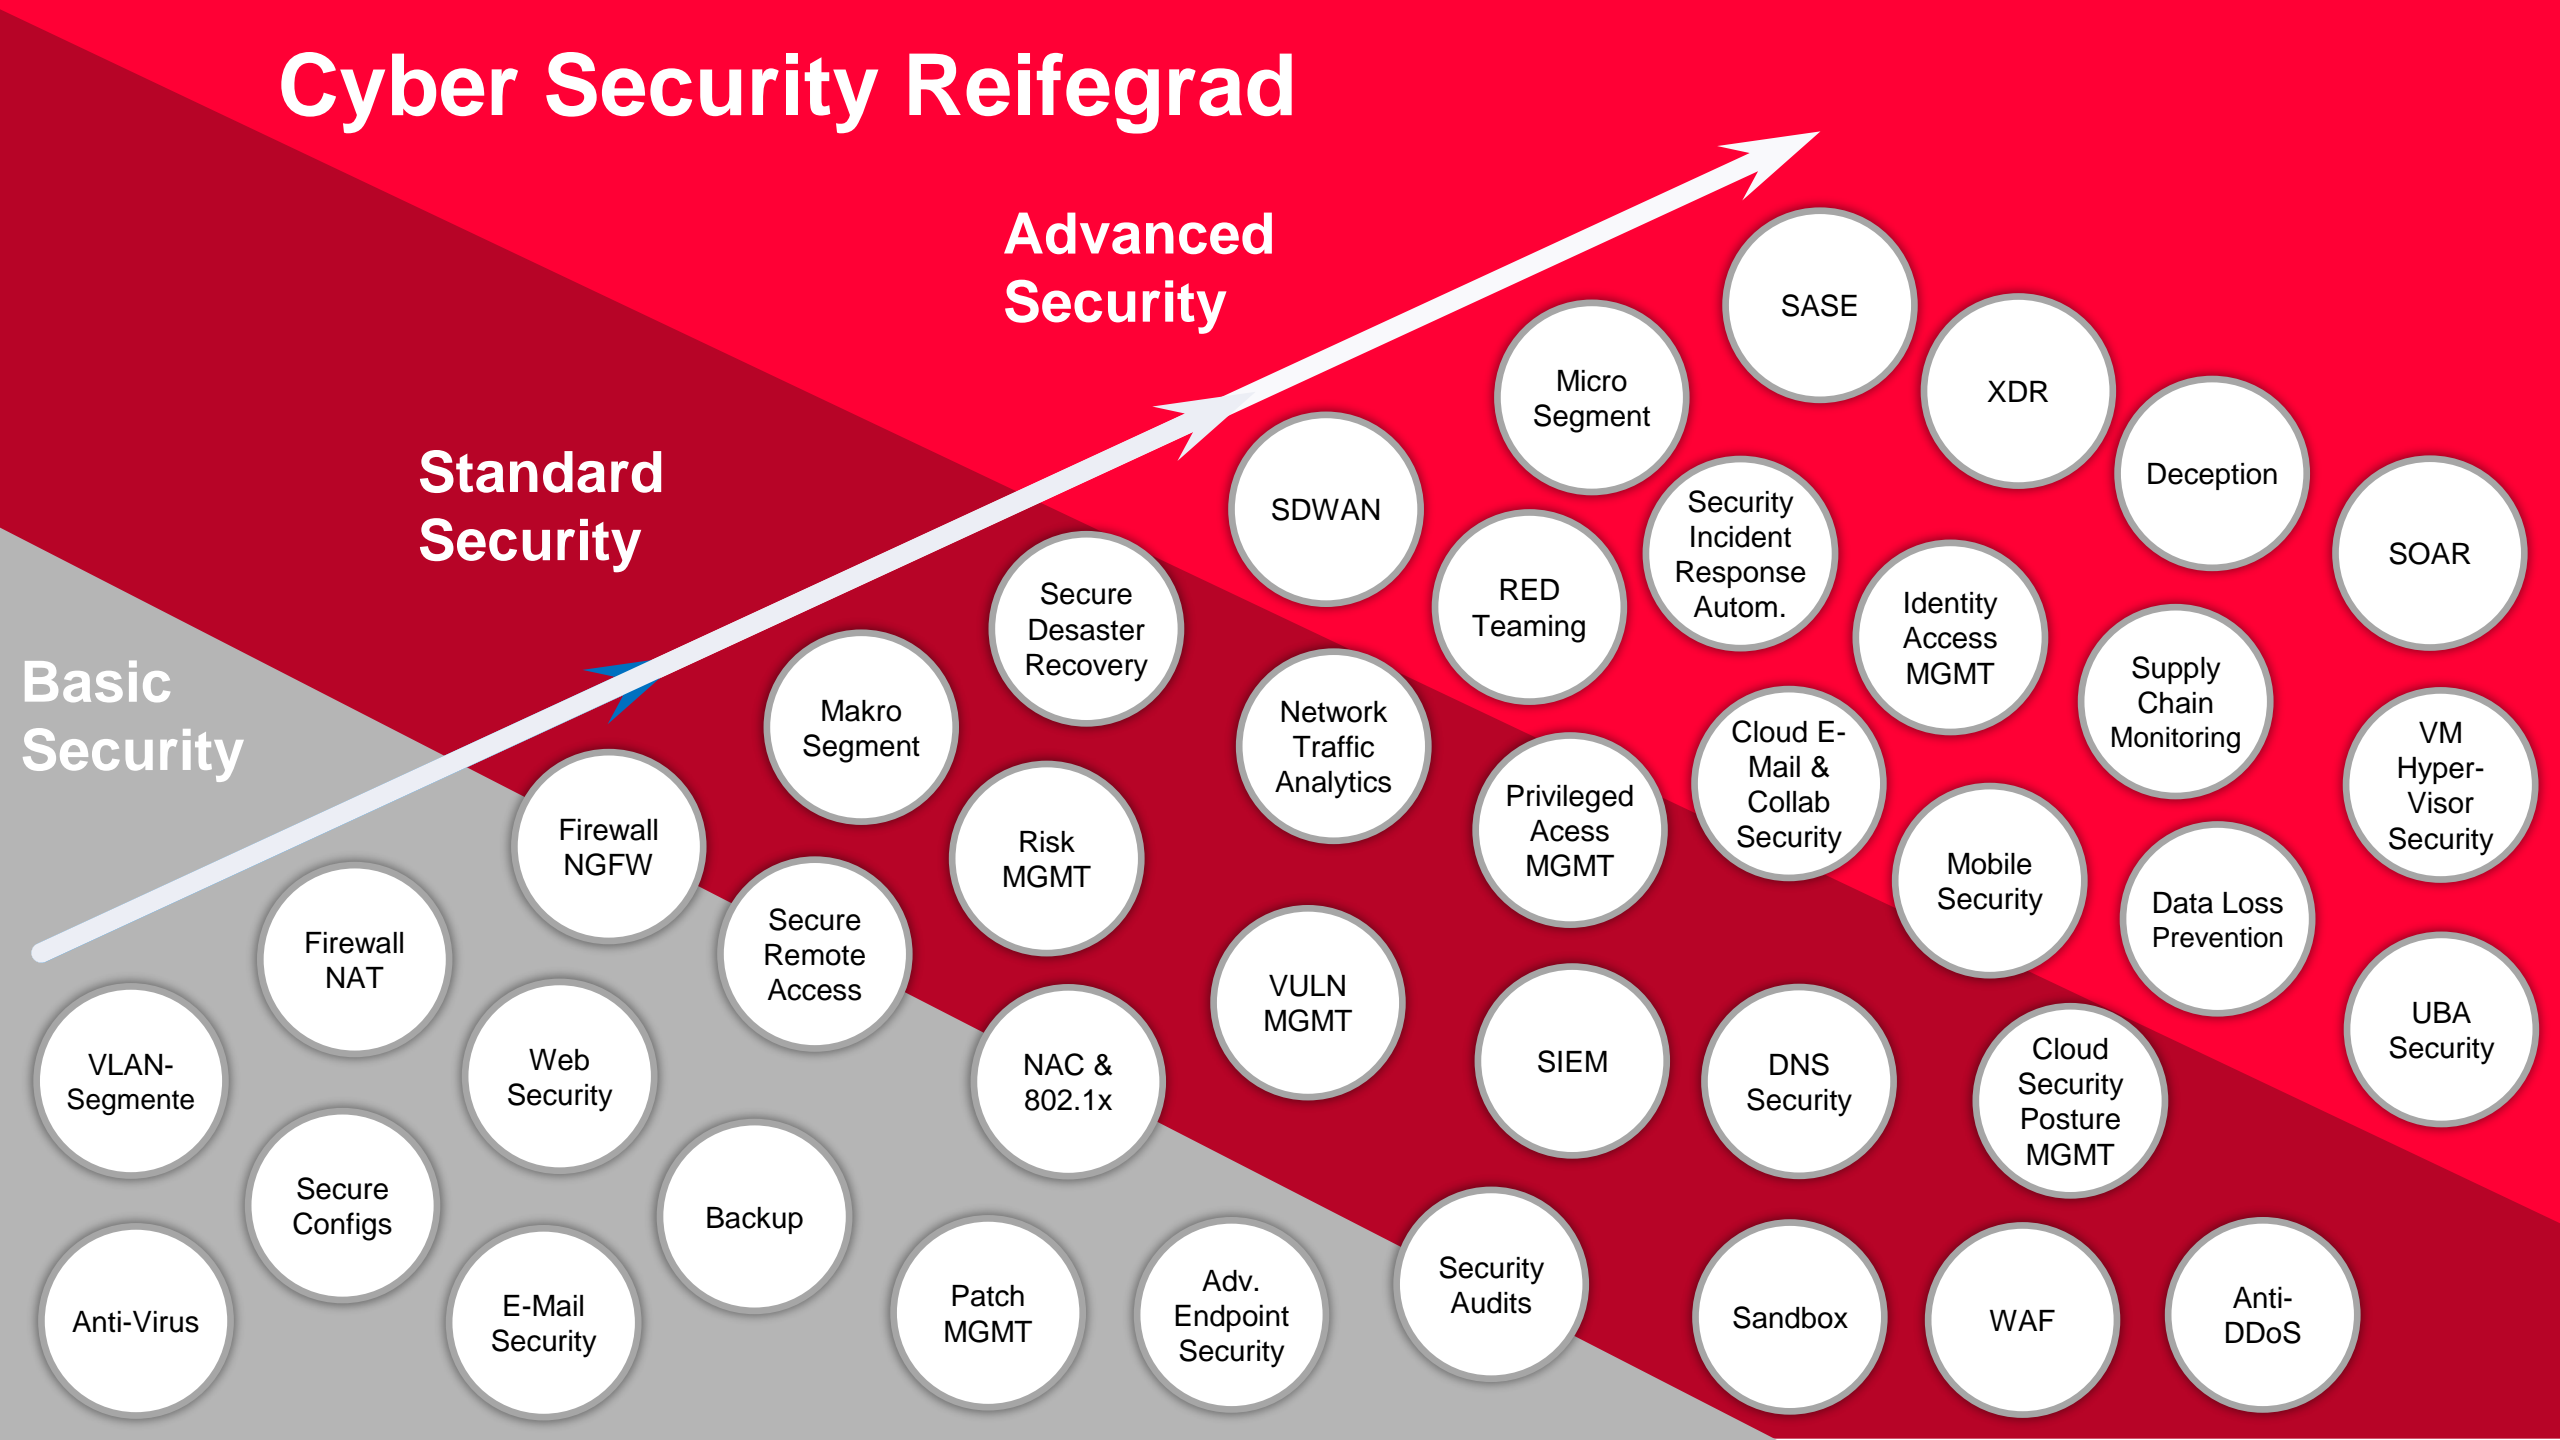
Cyber Security Reifegrad

Advanced Security

Standard Security

Basic Security

SASE

XDR

Micro Segment

Deception

SOAR

SDWAN

Security Incident Response Autom.

RED Teaming

Identity Access MGMT

Supply Chain Monitoring

Secure Desaster Recovery

Makro Segment

Network Traffic Analytics

Cloud E-Mail & Collab Security

VM Hyper-Visor Security

Privileged Acess MGMT

Firewall NGFW

Risk MGMT

Mobile Security

Data Loss Prevention

Secure Remote Access

Firewall NAT

VULN MGMT

SIEM

DNS Security

Cloud Security Posture MGMT

UBA Security

VLAN-Segmente

Web Security

NAC & 802.1x

Secure Configs

Backup

Security Audits

Anti-Virus

E-Mail Security

Patch MGMT

Adv. Endpoint Security

Sandbox

WAF

Anti-DDoS